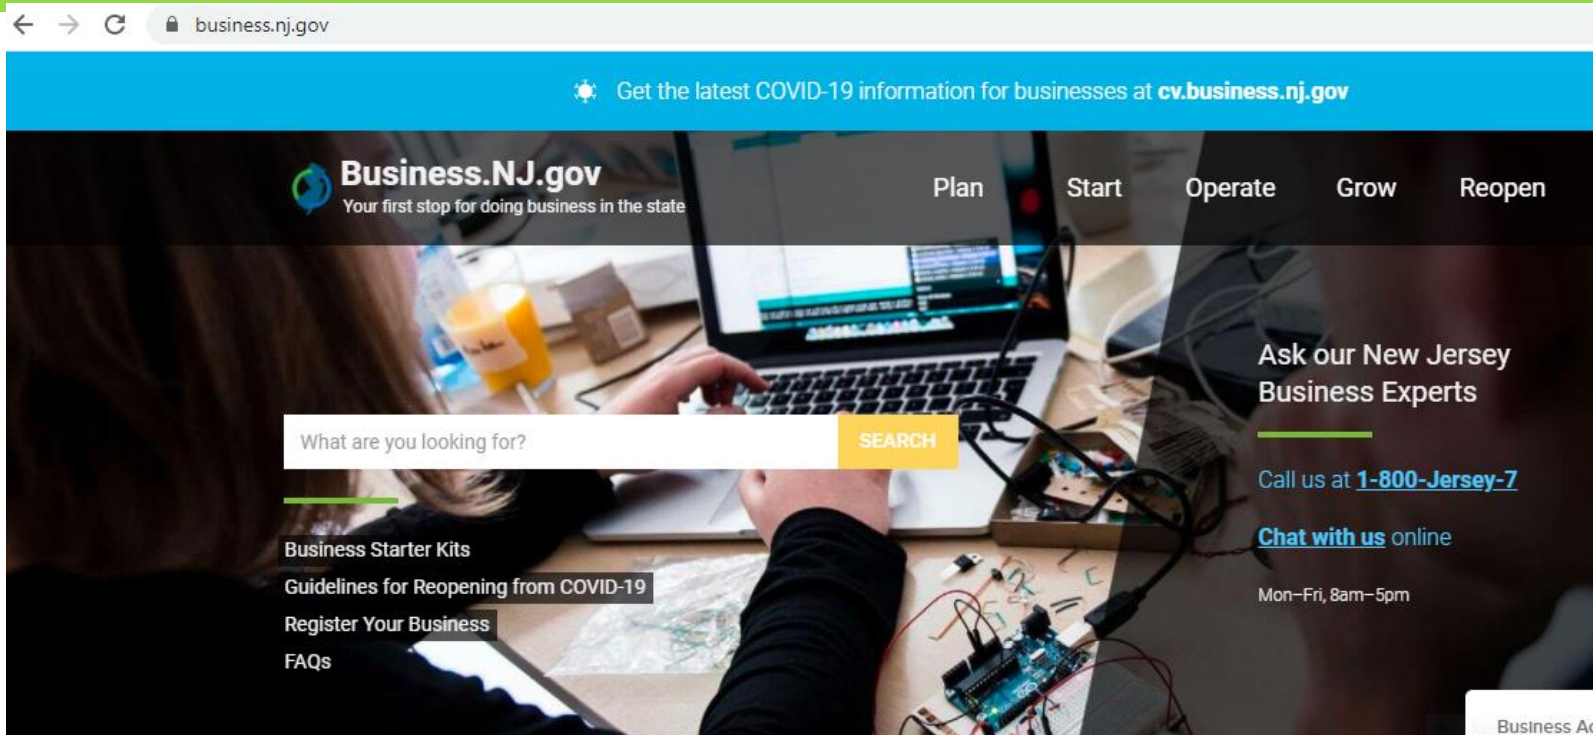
business.nj.gov

Get the latest COVID-19 information for businesses at **cv.business.nj.gov**

Business.NJ.gov
Your first stop for doing business in the state

Plan Start Operate Grow Reopen

What are you looking for?
SEARCH

Business Starter Kits
Guidelines for Reopening from COVID-19
Register Your Business
FAQs

Ask our New Jersey Business Experts

Call us at 1-800-Jersey-7

Chat with us online

Mon–Fri, 8am–5pm

Business A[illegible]